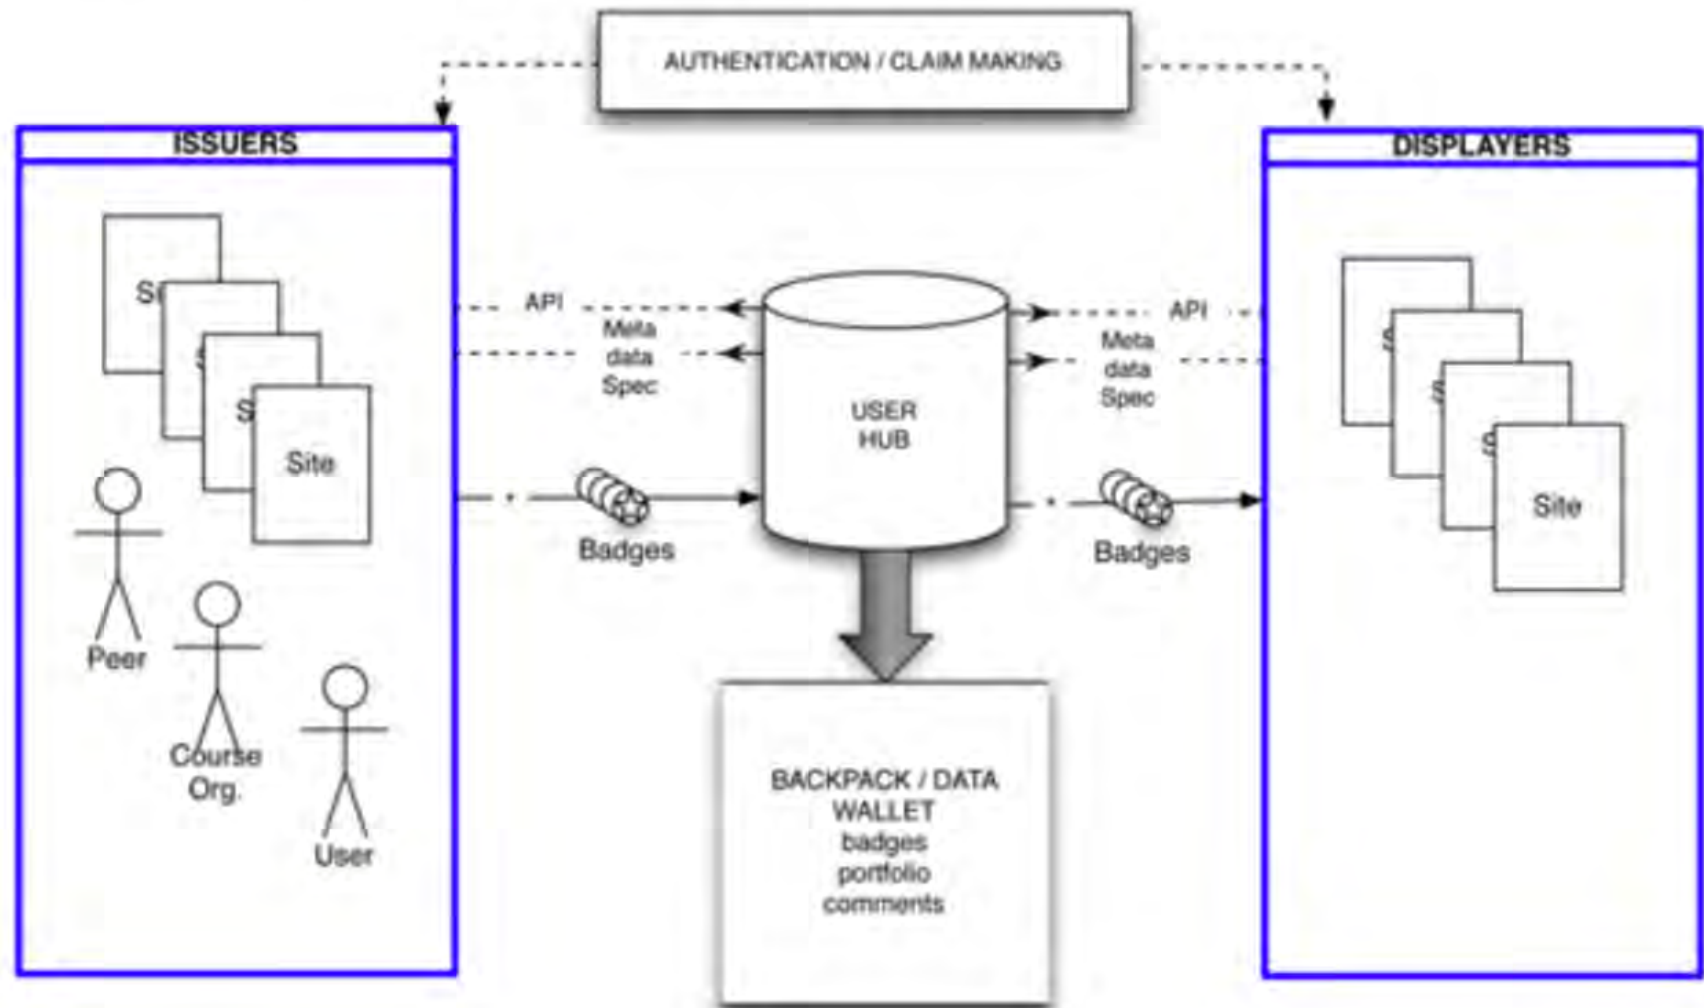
AUTHENTICATION / CLAIM MAKING

ISSUERS

Si

S

S

Site

Peer

Course Org.

User

API

Meta data Spec

Badges

USER HUB

API

Meta data Spec

Badges

BACKPACK / DATA WALLET badges portfolio comments

DISPLAYERS

S

S

S

Site